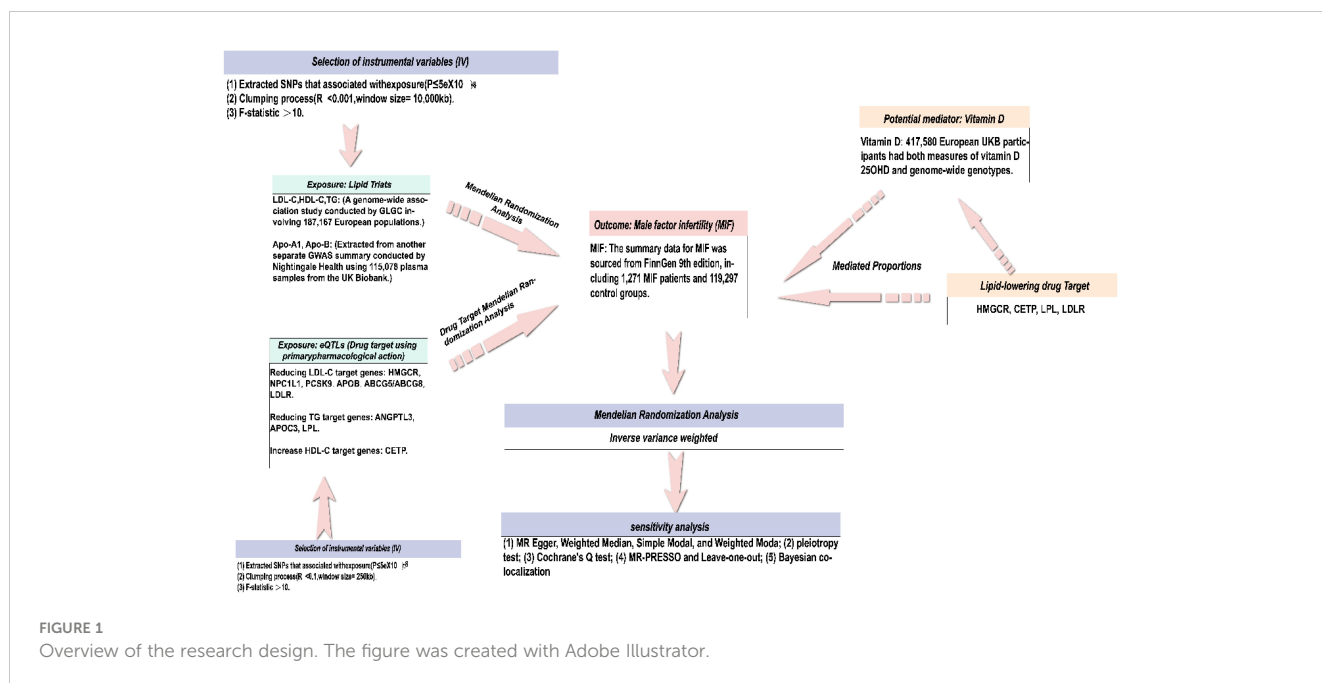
Selection of instrumental variables (IV)

(1) Extracted SNPs that associated withexposure(P≤5eX10 )$^{-8}$
(2) Clumping process(R <0.001,window size= 10,000kb).
(3) F-statistic >10.

Exposure: Lipid Triats

LDL-C,HDL-C,TG: (A genome-wide association study conducted by GLGC involving 187,167 European populations.)

Apo-A1, Apo-B: (Extracted from another separate GWAS summary conducted by Nightingale Health using 115,078 plasma samples from the UK Biobank.)

Mendelian Randomization Analysis

Drug Target Mendelian Randomization Analysis

Outcome: Male factor infertility (MIF)

MIF: The summary data for MIF was sourced from FinnGen 9th edition, including 1,271 MIF patients and 119,297 control groups.

Potential mediator: Vitamin D

Vitamin D: 417,580 European UKB participants had both measures of vitamin D 25OHD and genome-wide genotypes.

Mediated Proportions

Lipid-lowering drug Target

HMGCR, CETP, LPL, LDLR

Exposure: eQTLs (Drug target using primarypharmacological action)

Reducing LDL-C target genes: HMGCR, NPC1L1, PCSK9, APOB, ABCG5/ABCG8, LDLR.

Reducing TG target genes: ANGPTL3, APOC3, LPL.

Increase HDL-C target genes: CETP.

Mendelian Randomization Analysis

Inverse variance weighted

sensitivity analysis

(1) MR Egger, Weighted Median, Simple Modal, and Weighted Moda; (2) pleiotropy test; (3) Cochrane's Q test; (4) MR-PRESSO and Leave-one-out; (5) Bayesian colocalization

Selection of instrumental variables (IV)

(1) Extracted SNPs that associated withexposure(P≤5eX10 )$^{-8}$
(2) Clumping process(R <0.1,window size= 250kb).
(3) F-statistic >10.

FIGURE 1
Overview of the research design. The figure was created with Adobe Illustrator.